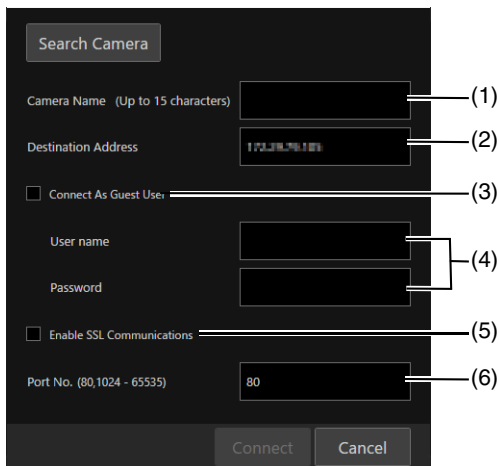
Search Camera

Camera Name (Up to 15 characters)

(1)

Destination Address

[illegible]

(2)

Connect As Guest User

(3)

User name

Password

(4)

Enable SSL Communications

(5)

Port No. (80,1024 - 65535)

80

(6)

Connect

Cancel